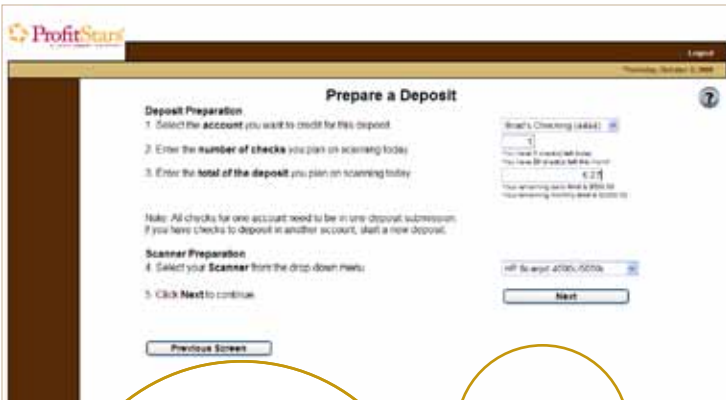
ProfitStars

Logout

Thursday, October 2, 2008

Prepare a Deposit

Deposit Preparation

1. Select the account you want to credit for this deposit

Brad's Checking (xxxx)

2. Enter the number of checks you plan on scanning today

1

You have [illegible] checks left today
You have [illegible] checks left this month

3. Enter the total of the deposit you plan on scanning today

4.27

Your remaining daily limit is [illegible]
Your remaining monthly limit is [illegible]

Note: All checks for one account need to be in one deposit submission. If you have checks to deposit in another account, start a new deposit.

Scanner Preparation

4. Select your Scanner from the drop down menu

HP Scanjet 4050c/5050c

5. Click Next to continue

Next

Previous Screen

?